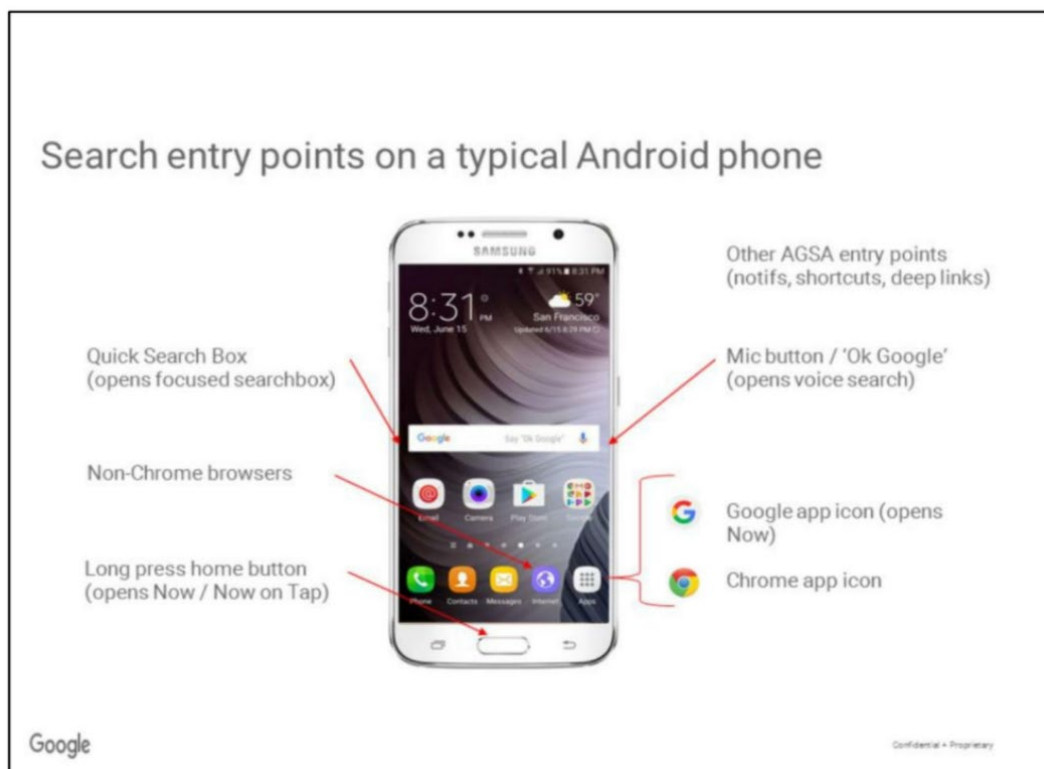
Search entry points on a typical Android phone

SAMSUNG

8:31 PM

Wed, June 15

59°

San Francisco

Other AGSA entry points (notifs, shortcuts, deep links)

Quick Search Box (opens focused searchbox)

Mic button / 'Ok Google' (opens voice search)

Google

Say "Ok Google"

Non-Chrome browsers

Email

Camera

Play Store

Google

Google app icon (opens Now)

Long press home button (opens Now / Now on Tap)

Phone

Contacts

Messages

Internet

Apps

Chrome app icon

Google

Confidential + Proprietary